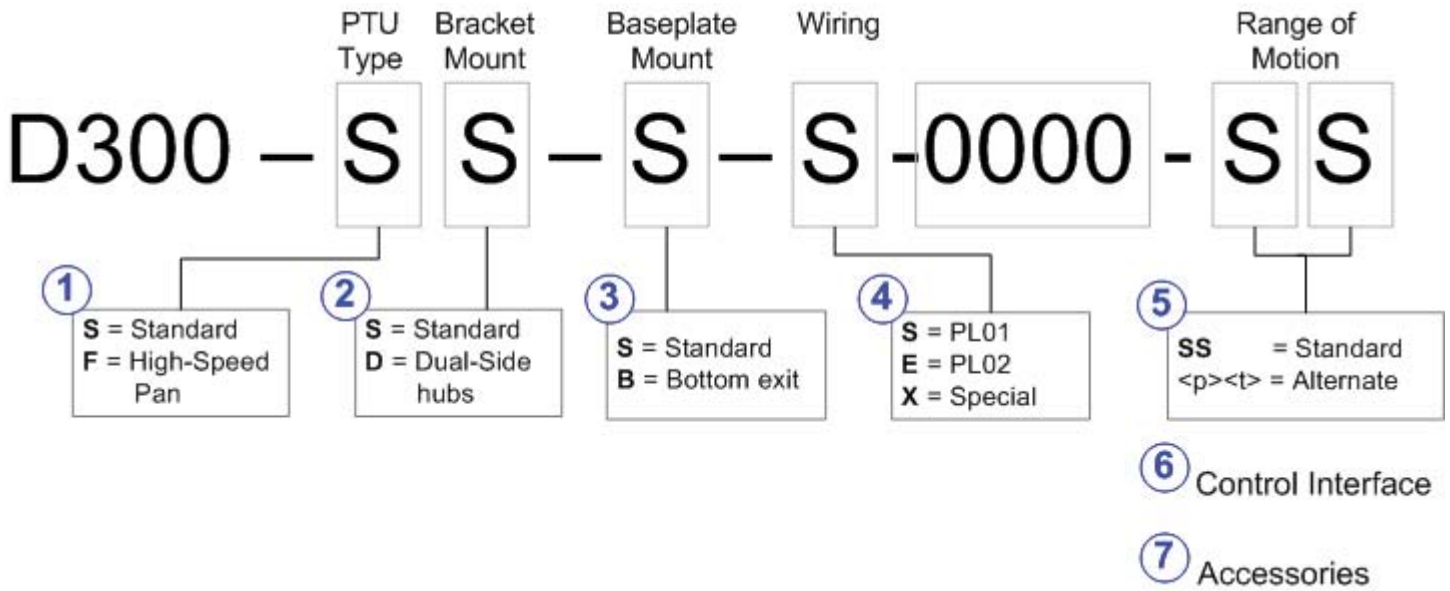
PTU Type | Bracket Mount | Baseplate Mount | Wiring | Range of Motion

D300 – S S – S – S -0000 - S S

1
**S** = Standard
**F** = High-Speed Pan

2
**S** = Standard
**D** = Dual-Side hubs

3
**S** = Standard
**B** = Bottom exit

4
**S** = PL01
**E** = PL02
**X** = Special

5
**SS** = Standard
<p><t> = Alternate

6 Control Interface

7 Accessories